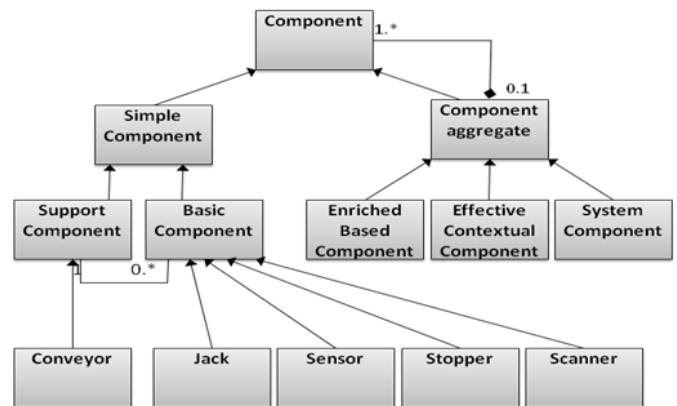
Component
1..*
0.1
Simple Component
Component aggregate
Support Component
Basic Component
1
0..*
Enriched Based Component
Effective Contextual Component
System Component
Conveyor
Jack
Sensor
Stopper
Scanner